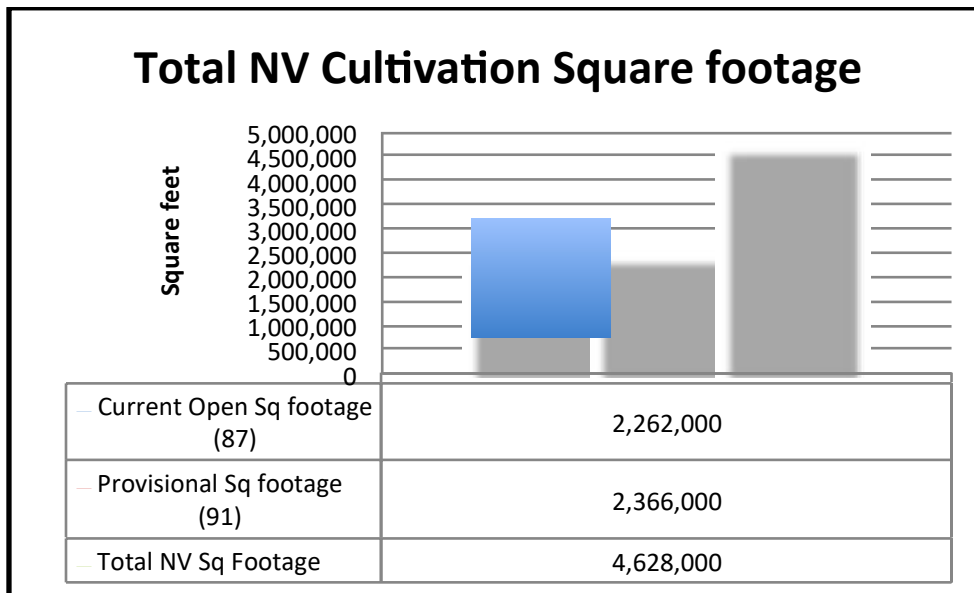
Total NV Cultivation Square footage

Square feet

5,000,000
4,500,000
4,000,000
3,500,000
3,000,000
2,500,000
2,000,000
1,500,000
1,000,000
500,000
0

| | |
|---|---|
| Current Open Sq footage (87) | 2,262,000 |
| Provisional Sq footage (91) | 2,366,000 |
| Total NV Sq Footage | 4,628,000 |